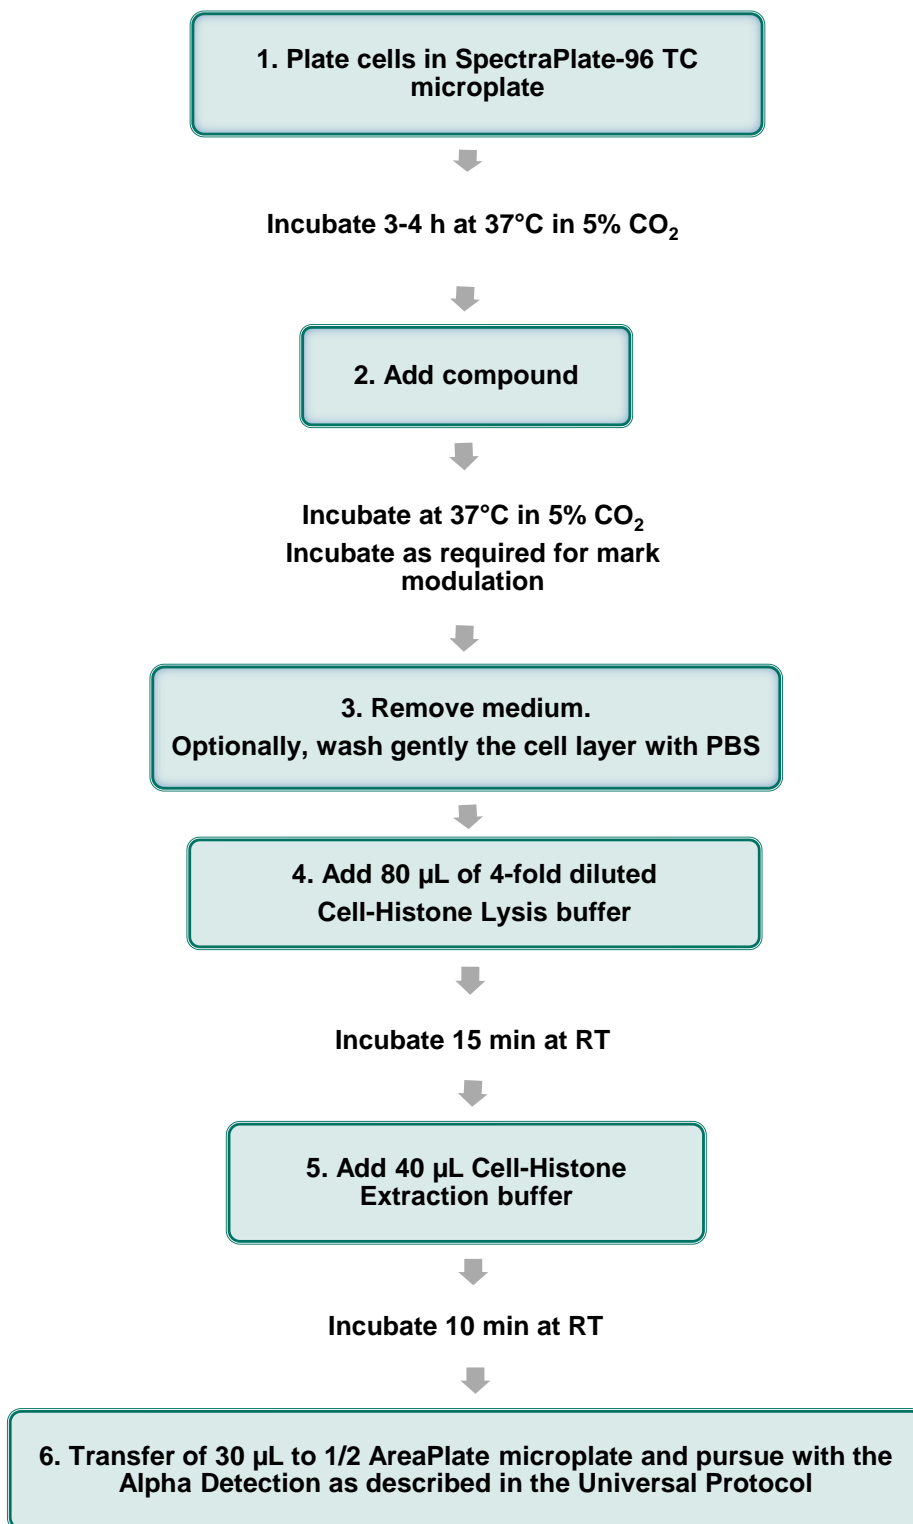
1. Plate cells in SpectraPlate-96 TC microplate

Incubate 3-4 h at 37°C in 5% $CO_2$

2. Add compound

Incubate at 37°C in 5% $CO_2$
Incubate as required for mark modulation

3. Remove medium.
Optionally, wash gently the cell layer with PBS

4. Add 80 µL of 4-fold diluted
Cell-Histone Lysis buffer

Incubate 15 min at RT

5. Add 40 µL Cell-Histone Extraction buffer

Incubate 10 min at RT

6. Transfer of 30 µL to 1/2 AreaPlate microplate and pursue with the Alpha Detection as described in the Universal Protocol